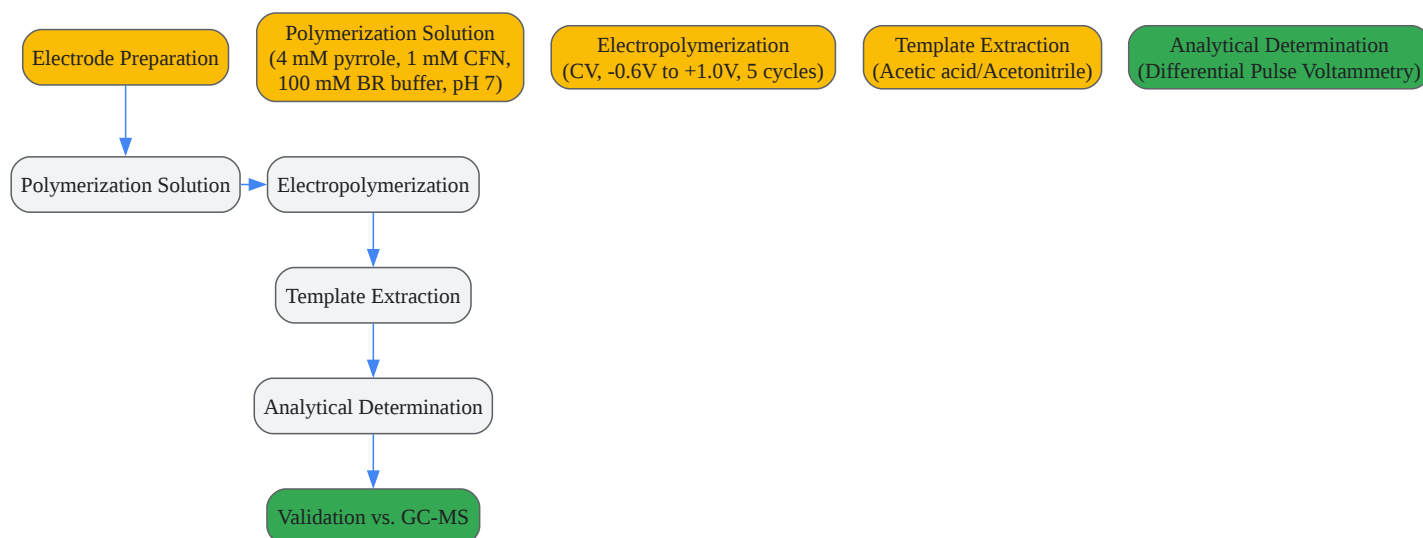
Electrode Preparation

Polymerization Solution
(4 mM pyrrole, 1 mM CFN,
100 mM BR buffer, pH 7)

Electropolymerization
(CV, -0.6V to +1.0V, 5 cycles)

Template Extraction
(Acetic acid/Acetonitrile)

Analytical Determination
(Differential Pulse Voltammetry)

Polymerization Solution

Electropolymerization

Template Extraction

Analytical Determination

Validation vs. GC-MS